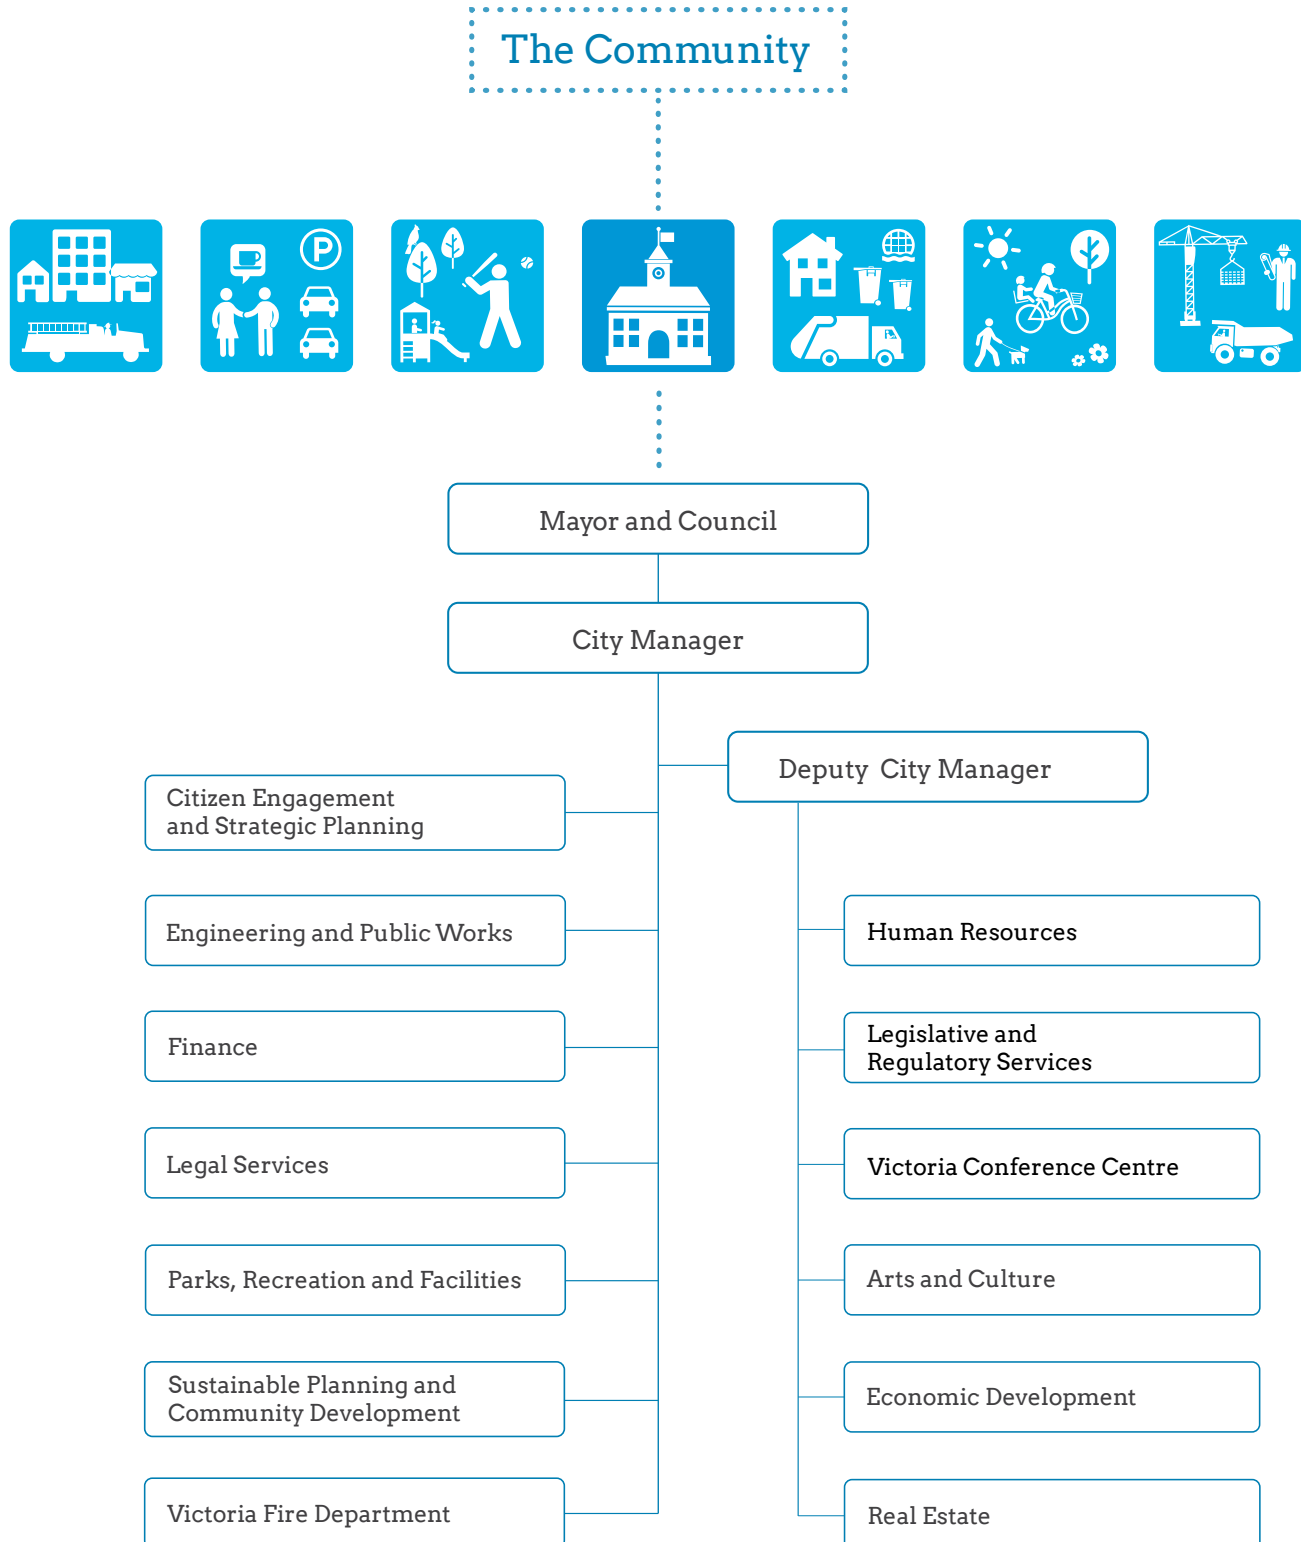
The Community

Mayor and Council

City Manager

Deputy City Manager

Citizen Engagement and Strategic Planning

Engineering and Public Works

Finance

Legal Services

Parks, Recreation and Facilities

Sustainable Planning and Community Development

Victoria Fire Department

Human Resources

Legislative and Regulatory Services

Victoria Conference Centre

Arts and Culture

Economic Development

Real Estate